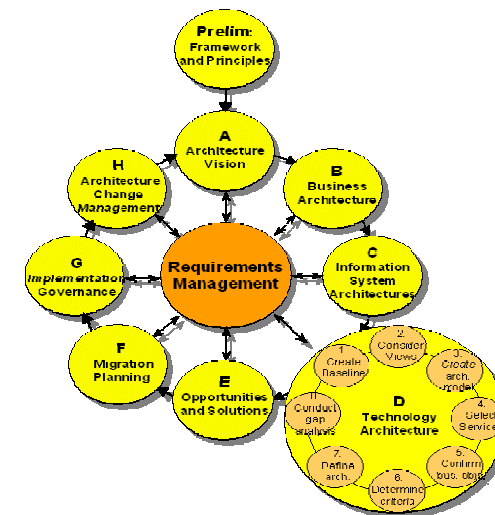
Prelim:
Framework and Principles

A
Architecture Vision

B
Business Architecture

C
Information System Architectures

D
Technology Architecture

E
Opportunities and Solutions

F
Migration Planning

G
Implementation Governance

H
Architecture Change Management

Requirements Management

1. Create Baseline

2. Consider Views

3. Create arch. model

4. Select Services

5. Confirm bus. obj.

6. Determine criteria

7. Define arch.

8. Conduct gap analysis